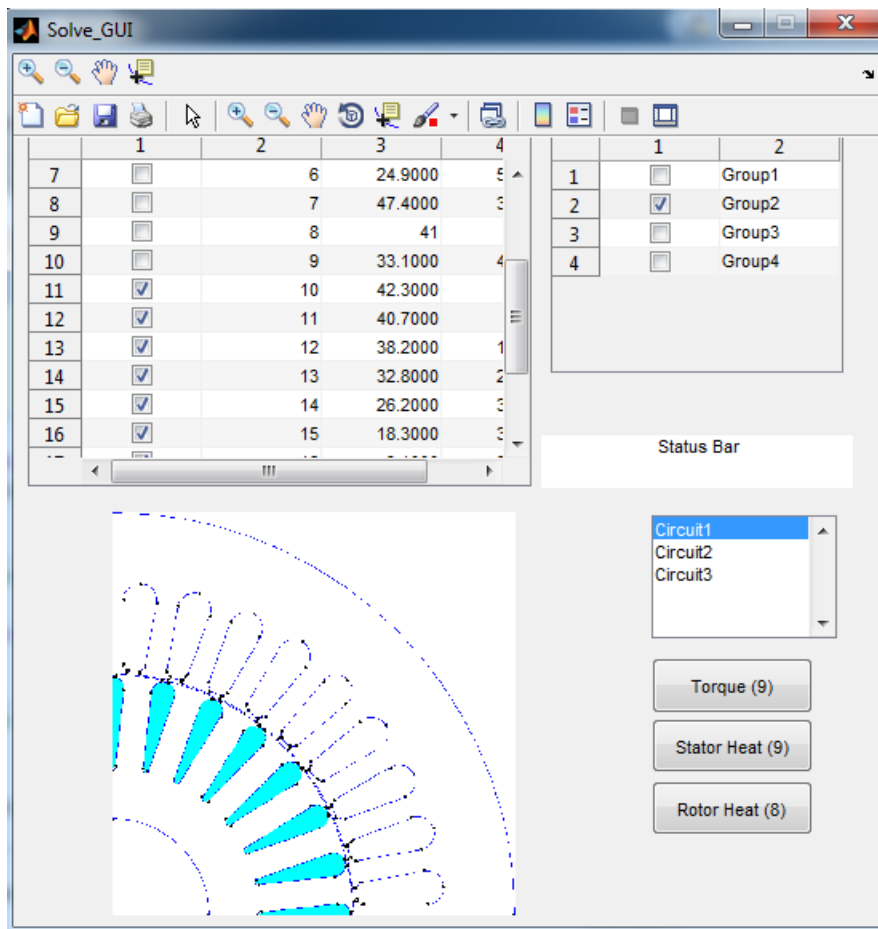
Solve_GUI

|  | 1 | 2 | 3 | 4 |
|---|---|---|---|---|
| 7 | ☐ | 6 | 24.9000 | 5 |
| 8 | ☐ | 7 | 47.4000 | 3 |
| 9 | ☐ | 8 | 41 |  |
| 10 | ☐ | 9 | 33.1000 | 4 |
| 11 | ☑ | 10 | 42.3000 |  |
| 12 | ☑ | 11 | 40.7000 |  |
| 13 | ☑ | 12 | 38.2000 | 1 |
| 14 | ☑ | 13 | 32.8000 | 2 |
| 15 | ☑ | 14 | 26.2000 | 3 |
| 16 | ☑ | 15 | 18.3000 | 3 |

|  | 1 | 2 |
|---|---|---|
| 1 | ☐ | Group1 |
| 2 | ☑ | Group2 |
| 3 | ☐ | Group3 |
| 4 | ☐ | Group4 |

Status Bar

Circuit1
Circuit2
Circuit3

Torque (9)

Stator Heat (9)

Rotor Heat (8)